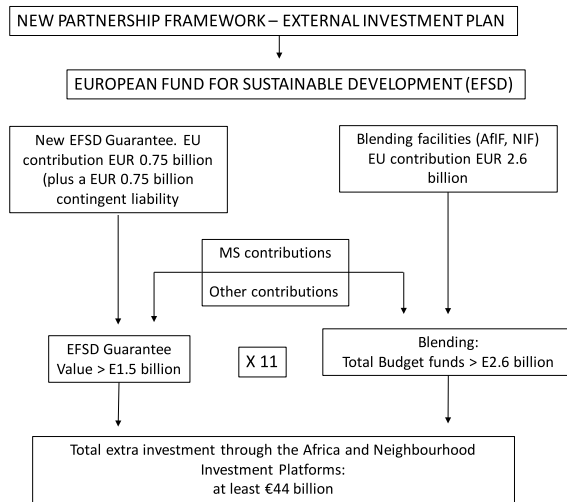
NEW PARTNERSHIP FRAMEWORK – EXTERNAL INVESTMENT PLAN

EUROPEAN FUND FOR SUSTAINABLE DEVELOPMENT (EFSD)

New EFSD Guarantee. EU contribution EUR 0.75 billion (plus a EUR 0.75 billion contingent liability

Blending facilities (AfIF, NIF) EU contribution EUR 2.6 billion

MS contributions

Other contributions

EFSD Guarantee Value > E1.5 billion

X 11

Blending: Total Budget funds > E2.6 billion

Total extra investment through the Africa and Neighbourhood Investment Platforms: at least €44 billion